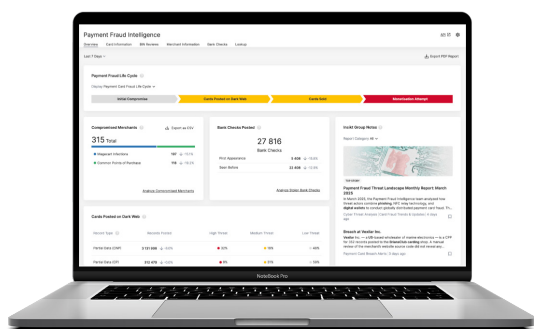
Payment Fraud Intelligence

Overview Card Information BIN Reviews Merchant Information Bank Checks Lookup

Last 7 Days

Export PDF Report

Payment Fraud Life Cycle

Display Payment Card Fraud Life Cycle

Initial Compromise

Cards Posted on Dark Web

Cards Sold

Monetization Attempt

Compromised Merchants

Export as CSV

315 Total

Magecart Infection 197 ↓ 18.5%

Common Points of Purchase 118 ↓ 15.0%

Analyze Compromised Merchants

Bank Checks Posted

27 816

Bank Checks

First Appearance 5 898 ↓ 18.5%

Seen Before 22 688 ↓ 12.9%

Analyze Stolen Bank Checks

Insikt Group Notes

Report Category: All

Payment Fraud Threat Landscape Monthly Report: March 2025

In March 2025, the Payment Fraud Intelligence team analyzed how threat actors combine phishing, NFC relay technology, and digital wallets to conduct globally distributed payment card fraud. Th...

Breach at Vestiar Inc.

Vestiar Inc. — a US-based retailer of marine electronics — is a CPP for 352 records posted to the BrianClub carding shop. A manual review of the merchant's website source code did not reveal any...

Cards Posted on Dark Web

Partial Data (CNP) 2 131 048 ↓ 9.6%

Partial Data (CP) 312 478 ↓ 13.0%

NoteBook Pro